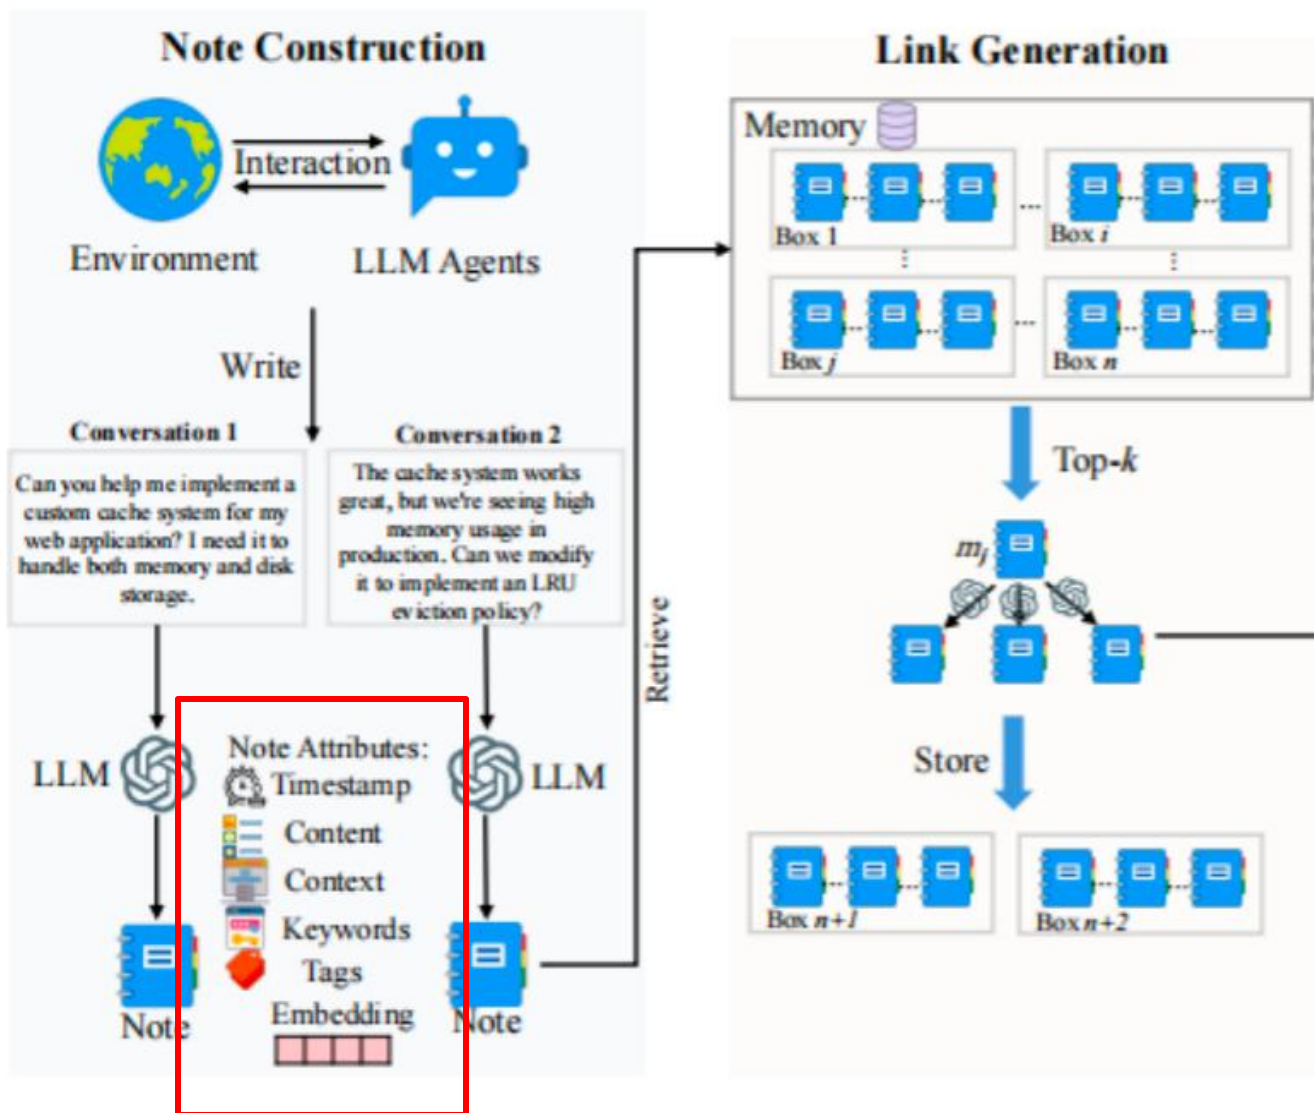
Note Construction

Interaction

Environment

LLM Agents

Write

Conversation 1

Can you help me implement a custom cache system for my web application? I need it to handle both memory and disk storage.

Conversation 2

The cache system works great, but we're seeing high memory usage in production. Can we modify it to implement an LRU eviction policy?

LLM

Note Attributes:
Timestamp
Content
Context
Keywords
Tags
Embedding

LLM

Note

Note

Retrieve

Link Generation

Memory

Box 1

Box $i$

Box $j$

Box $n$

Top-$k$

$m_j$

Store

Box $n+1$

Box $n+2$